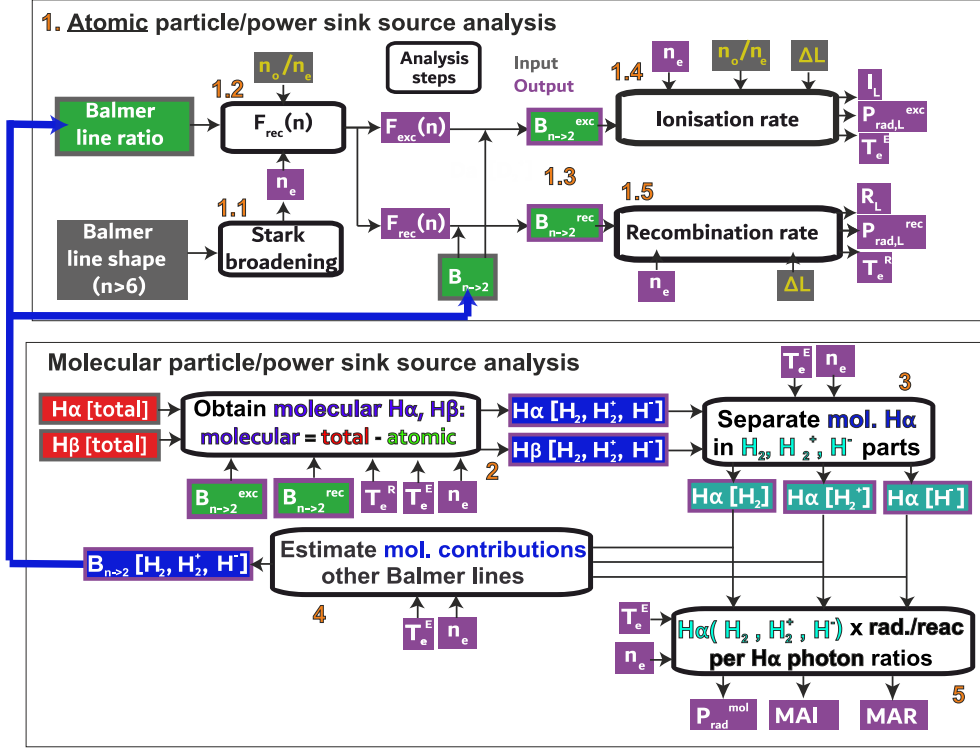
1. Atomic particle/power sink source analysis

Analysis steps

Input
Output

1.2
$n_o/n_e$

Balmer line ratio

$F_{rec}(n)$

$n_e$

1.1

Balmer line shape (n>6)

Stark broadening

$F_{exc}(n)$

$F_{rec}(n)$

$B_{n\to2}$

$B_{n\to2}^{exc}$

$B_{n\to2}^{rec}$

1.3

1.4
$n_e$
$n_o/n_e$
$\Delta L$

Ionisation rate

$I_L$
$P_{rad,L}^{exc}$
$T_e^E$

1.5

Recombination rate

$n_e$
$\Delta L$

$R_L$
$P_{rad,L}^{rec}$
$T_e^R$

Molecular particle/power sink source analysis

Hα [total]
Hβ [total]

Obtain molecular Hα, Hβ: molecular = total - atomic

$B_{n\to2}^{exc}$
$B_{n\to2}^{rec}$
$T_e^R$
$T_e^E$
$n_e$

2

Hα [$H_2$, $H_2^+$, $H^-$]
Hβ [$H_2$, $H_2^+$, $H^-$]

$T_e^E$
$n_e$

3

Separate mol. Hα in $H_2$, $H_2^+$, $H^-$ parts

Hα [$H_2$]
Hα [$H_2^+$]
Hα [$H^-$]

$B_{n\to2}$ [$H_2$, $H_2^+$, $H^-$]

Estimate mol. contributions other Balmer lines

4

$T_e^E$
$n_e$

$T_e^E$
$n_e$

Hα( $H_2$ , $H_2^+$, $H^-$) x rad./reac per Hα photon ratios

5

$P_{rad}^{mol}$
MAI
MAR